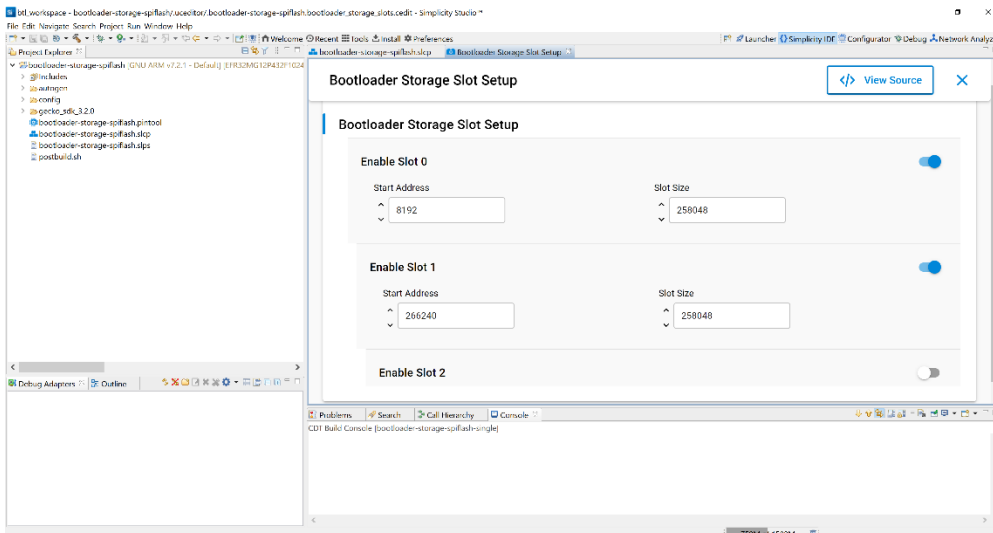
btl_workspace - bootloader-storage-spiflash/.uceditor/.bootloader-storage-spiflash.bootloader_storage_slots.cedit - Simplicity Studio™

File Edit Navigate Search Project Run Window Help

Welcome Recent Tools Install Preferences

Launcher Simplicity IDE Configurator Debug Network Analyz

Project Explorer

bootloader-storage-spiflash [GNU ARM v7.2.1 - Default] [EFR32MG12P432F1024

Includes

autogen

config

gecko_sdk_3.2.0

bootloader-storage-spiflash.pintool

bootloader-storage-spiflash.slcp

bootloader-storage-spiflash.slps

postbuild.sh

bootloader-storage-spiflash.slcp

Bootloader Storage Slot Setup

Bootloader Storage Slot Setup

View Source

Bootloader Storage Slot Setup

Enable Slot 0

Start Address

8192

Slot Size

258048

Enable Slot 1

Start Address

266240

Slot Size

258048

Enable Slot 2

Debug Adapters

Outline

Problems

Search

Call Hierarchy

Console

CDT Build Console [bootloader-storage-spiflash-single]